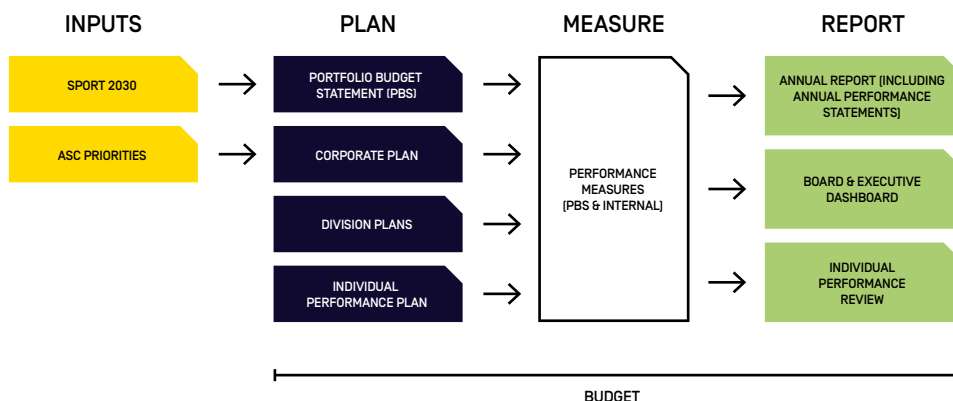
INPUTS

SPORT 2030

ASC PRIORITIES

PLAN

PORTFOLIO BUDGET STATEMENT (PBS)

CORPORATE PLAN

DIVISION PLANS

INDIVIDUAL PERFORMANCE PLAN

MEASURE

PERFORMANCE MEASURES (PBS & INTERNAL)

REPORT

ANNUAL REPORT (INCLUDING ANNUAL PERFORMANCE STATEMENTS)

BOARD & EXECUTIVE DASHBOARD

INDIVIDUAL PERFORMANCE REVIEW

BUDGET